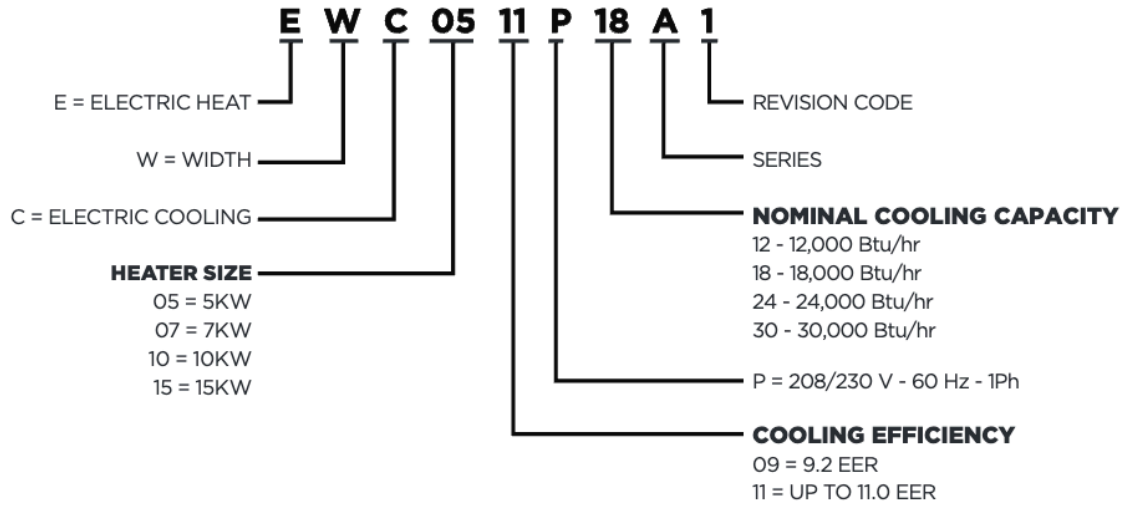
E W C 05 11 P 18 A 1

E = ELECTRIC HEAT

W = WIDTH

C = ELECTRIC COOLING

HEATER SIZE
05 = 5KW
07 = 7KW
10 = 10KW
15 = 15KW

REVISION CODE

SERIES

NOMINAL COOLING CAPACITY
12 - 12,000 Btu/hr
18 - 18,000 Btu/hr
24 - 24,000 Btu/hr
30 - 30,000 Btu/hr

P = 208/230 V - 60 Hz - 1Ph

COOLING EFFICIENCY
09 = 9.2 EER
11 = UP TO 11.0 EER